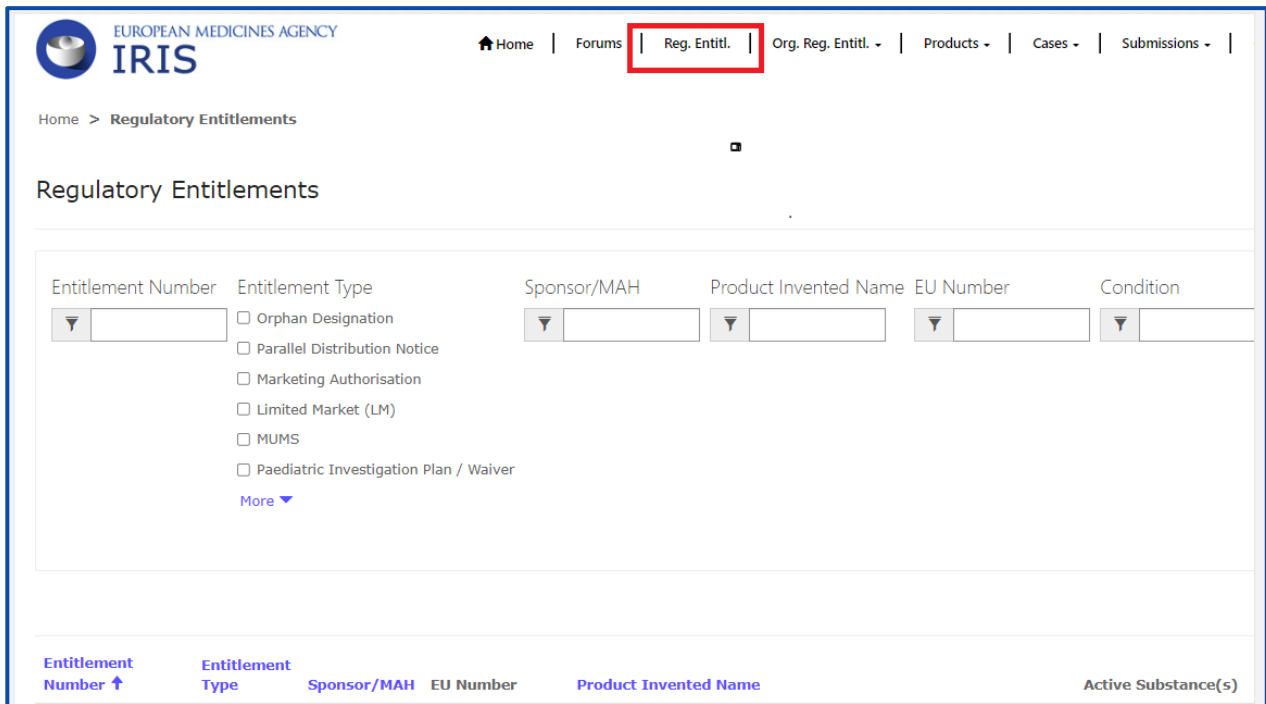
EUROPEAN MEDICINES AGENCY
IRIS

Home | Forums | Reg. Entitl. | Org. Reg. Entitl. | Products | Cases | Submissions |

Home > Regulatory Entitlements

Regulatory Entitlements

Entitlement Number

Entitlement Type
☐ Orphan Designation
☐ Parallel Distribution Notice
☐ Marketing Authorisation
☐ Limited Market (LM)
☐ MUMS
☐ Paediatric Investigation Plan / Waiver
More

Sponsor/MAH

Product Invented Name

EU Number

Condition

| Entitlement Number | Entitlement Type | Sponsor/MAH | EU Number | Product Invented Name | Active Substance(s) |
|---|---|---|---|---|---|